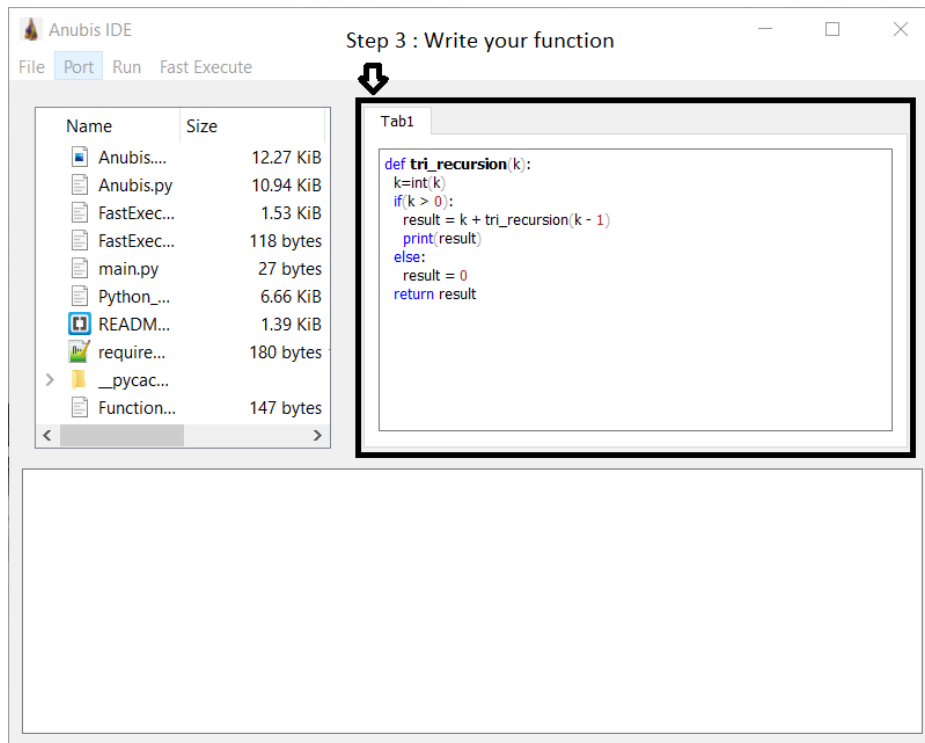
Anubis IDE

File Port Run Fast Execute

Step 3 : Write your function

| Name | Size |
|---|---|
| Anubis.... | 12.27 KiB |
| Anubis.py | 10.94 KiB |
| FastExec... | 1.53 KiB |
| FastExec... | 118 bytes |
| main.py | 27 bytes |
| Python_... | 6.66 KiB |
| READM... | 1.39 KiB |
| require... | 180 bytes |
| __pycac... | |
| Function... | 147 bytes |

Tab1

def tri_recursion(k):
  k=int(k)
  if(k > 0):
    result = k + tri_recursion(k - 1)
    print(result)
  else:
    result = 0
  return result